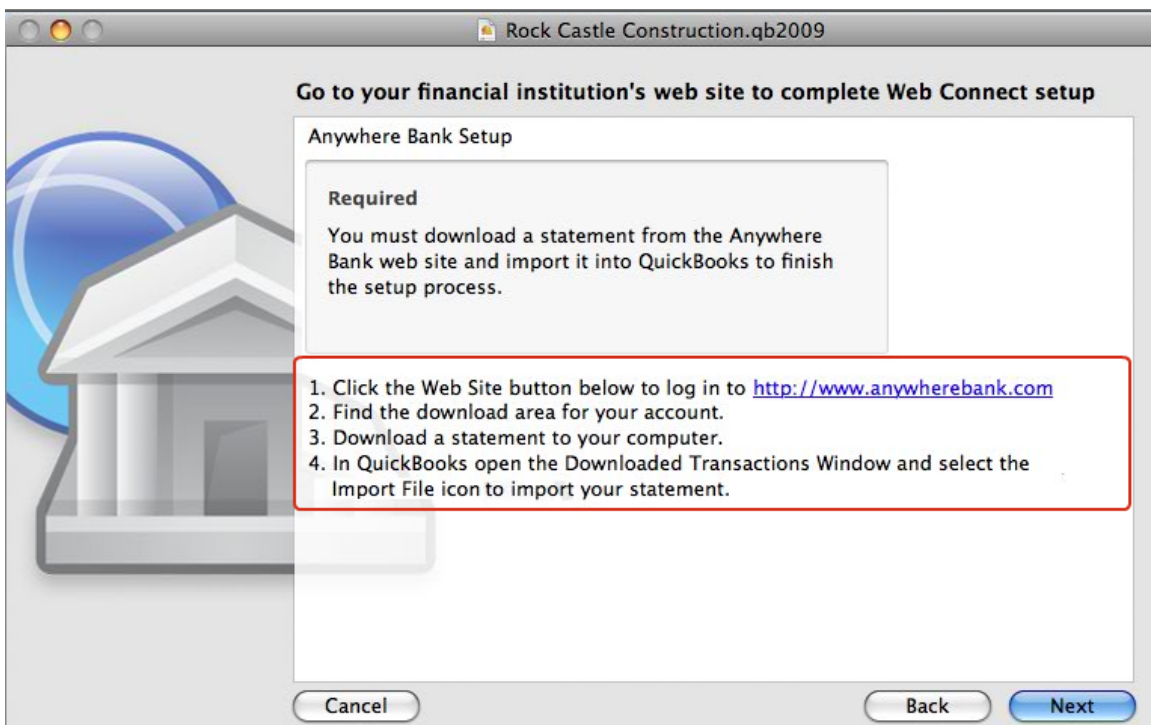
Rock Castle Construction.qb2009

Go to your financial institution's web site to complete Web Connect setup

Anywhere Bank Setup

Required

You must download a statement from the Anywhere Bank web site and import it into QuickBooks to finish the setup process.

1. Click the Web Site button below to log in to http://www.anywherebank.com
2. Find the download area for your account.
3. Download a statement to your computer.
4. In QuickBooks open the Downloaded Transactions Window and select the Import File icon to import your statement.

Cancel

Back

Next